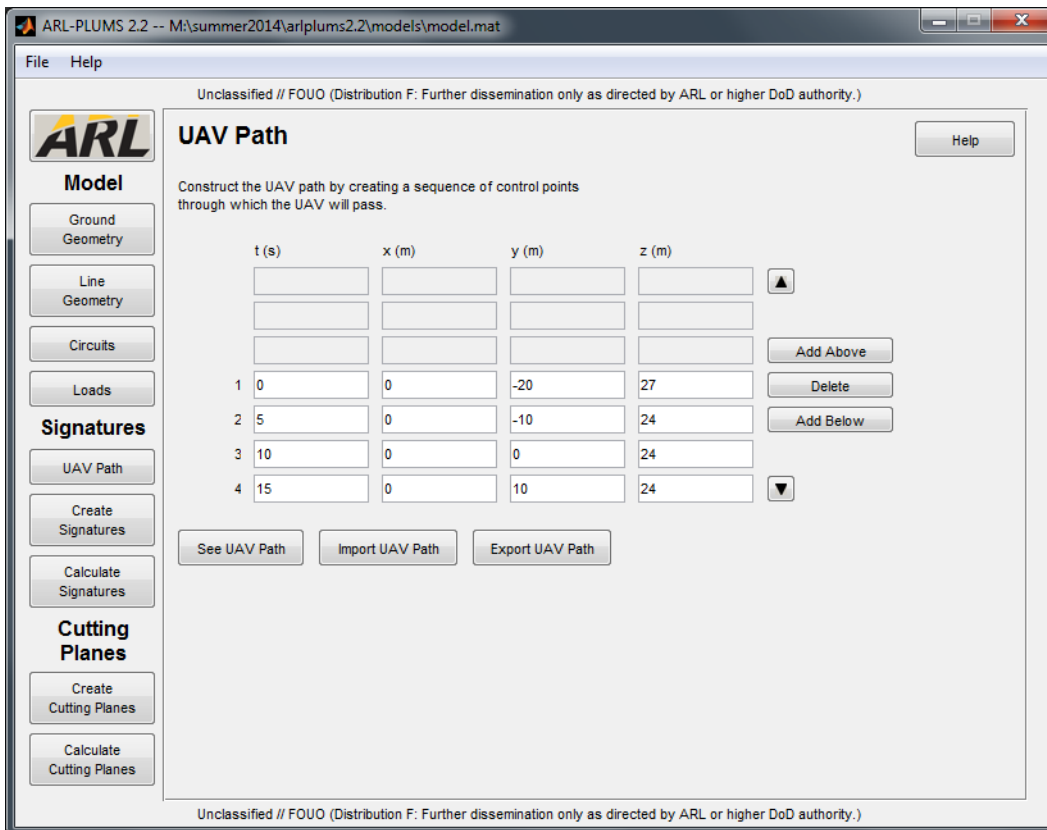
ARL-PLUMS 2.2 -- M:\summer2014\arlplums2.2\models\model.mat

File Help

Unclassified // FOUO (Distribution F: Further dissemination only as directed by ARL or higher DoD authority.)

ARL

Model

Ground Geometry

Line Geometry

Circuits

Loads

Signatures

UAV Path

Create Signatures

Calculate Signatures

Cutting Planes

Create Cutting Planes

Calculate Cutting Planes

UAV Path

Help

Construct the UAV path by creating a sequence of control points through which the UAV will pass.

| | t (s) | x (m) | y (m) | z (m) |
|---|---|---|---|---|
| | | | | |
| | | | | |
| | | | | |
| 1 | 0 | 0 | -20 | 27 |
| 2 | 5 | 0 | -10 | 24 |
| 3 | 10 | 0 | 0 | 24 |
| 4 | 15 | 0 | 10 | 24 |

Add Above

Delete

Add Below

See UAV Path

Import UAV Path

Export UAV Path

Unclassified // FOUO (Distribution F: Further dissemination only as directed by ARL or higher DoD authority.)